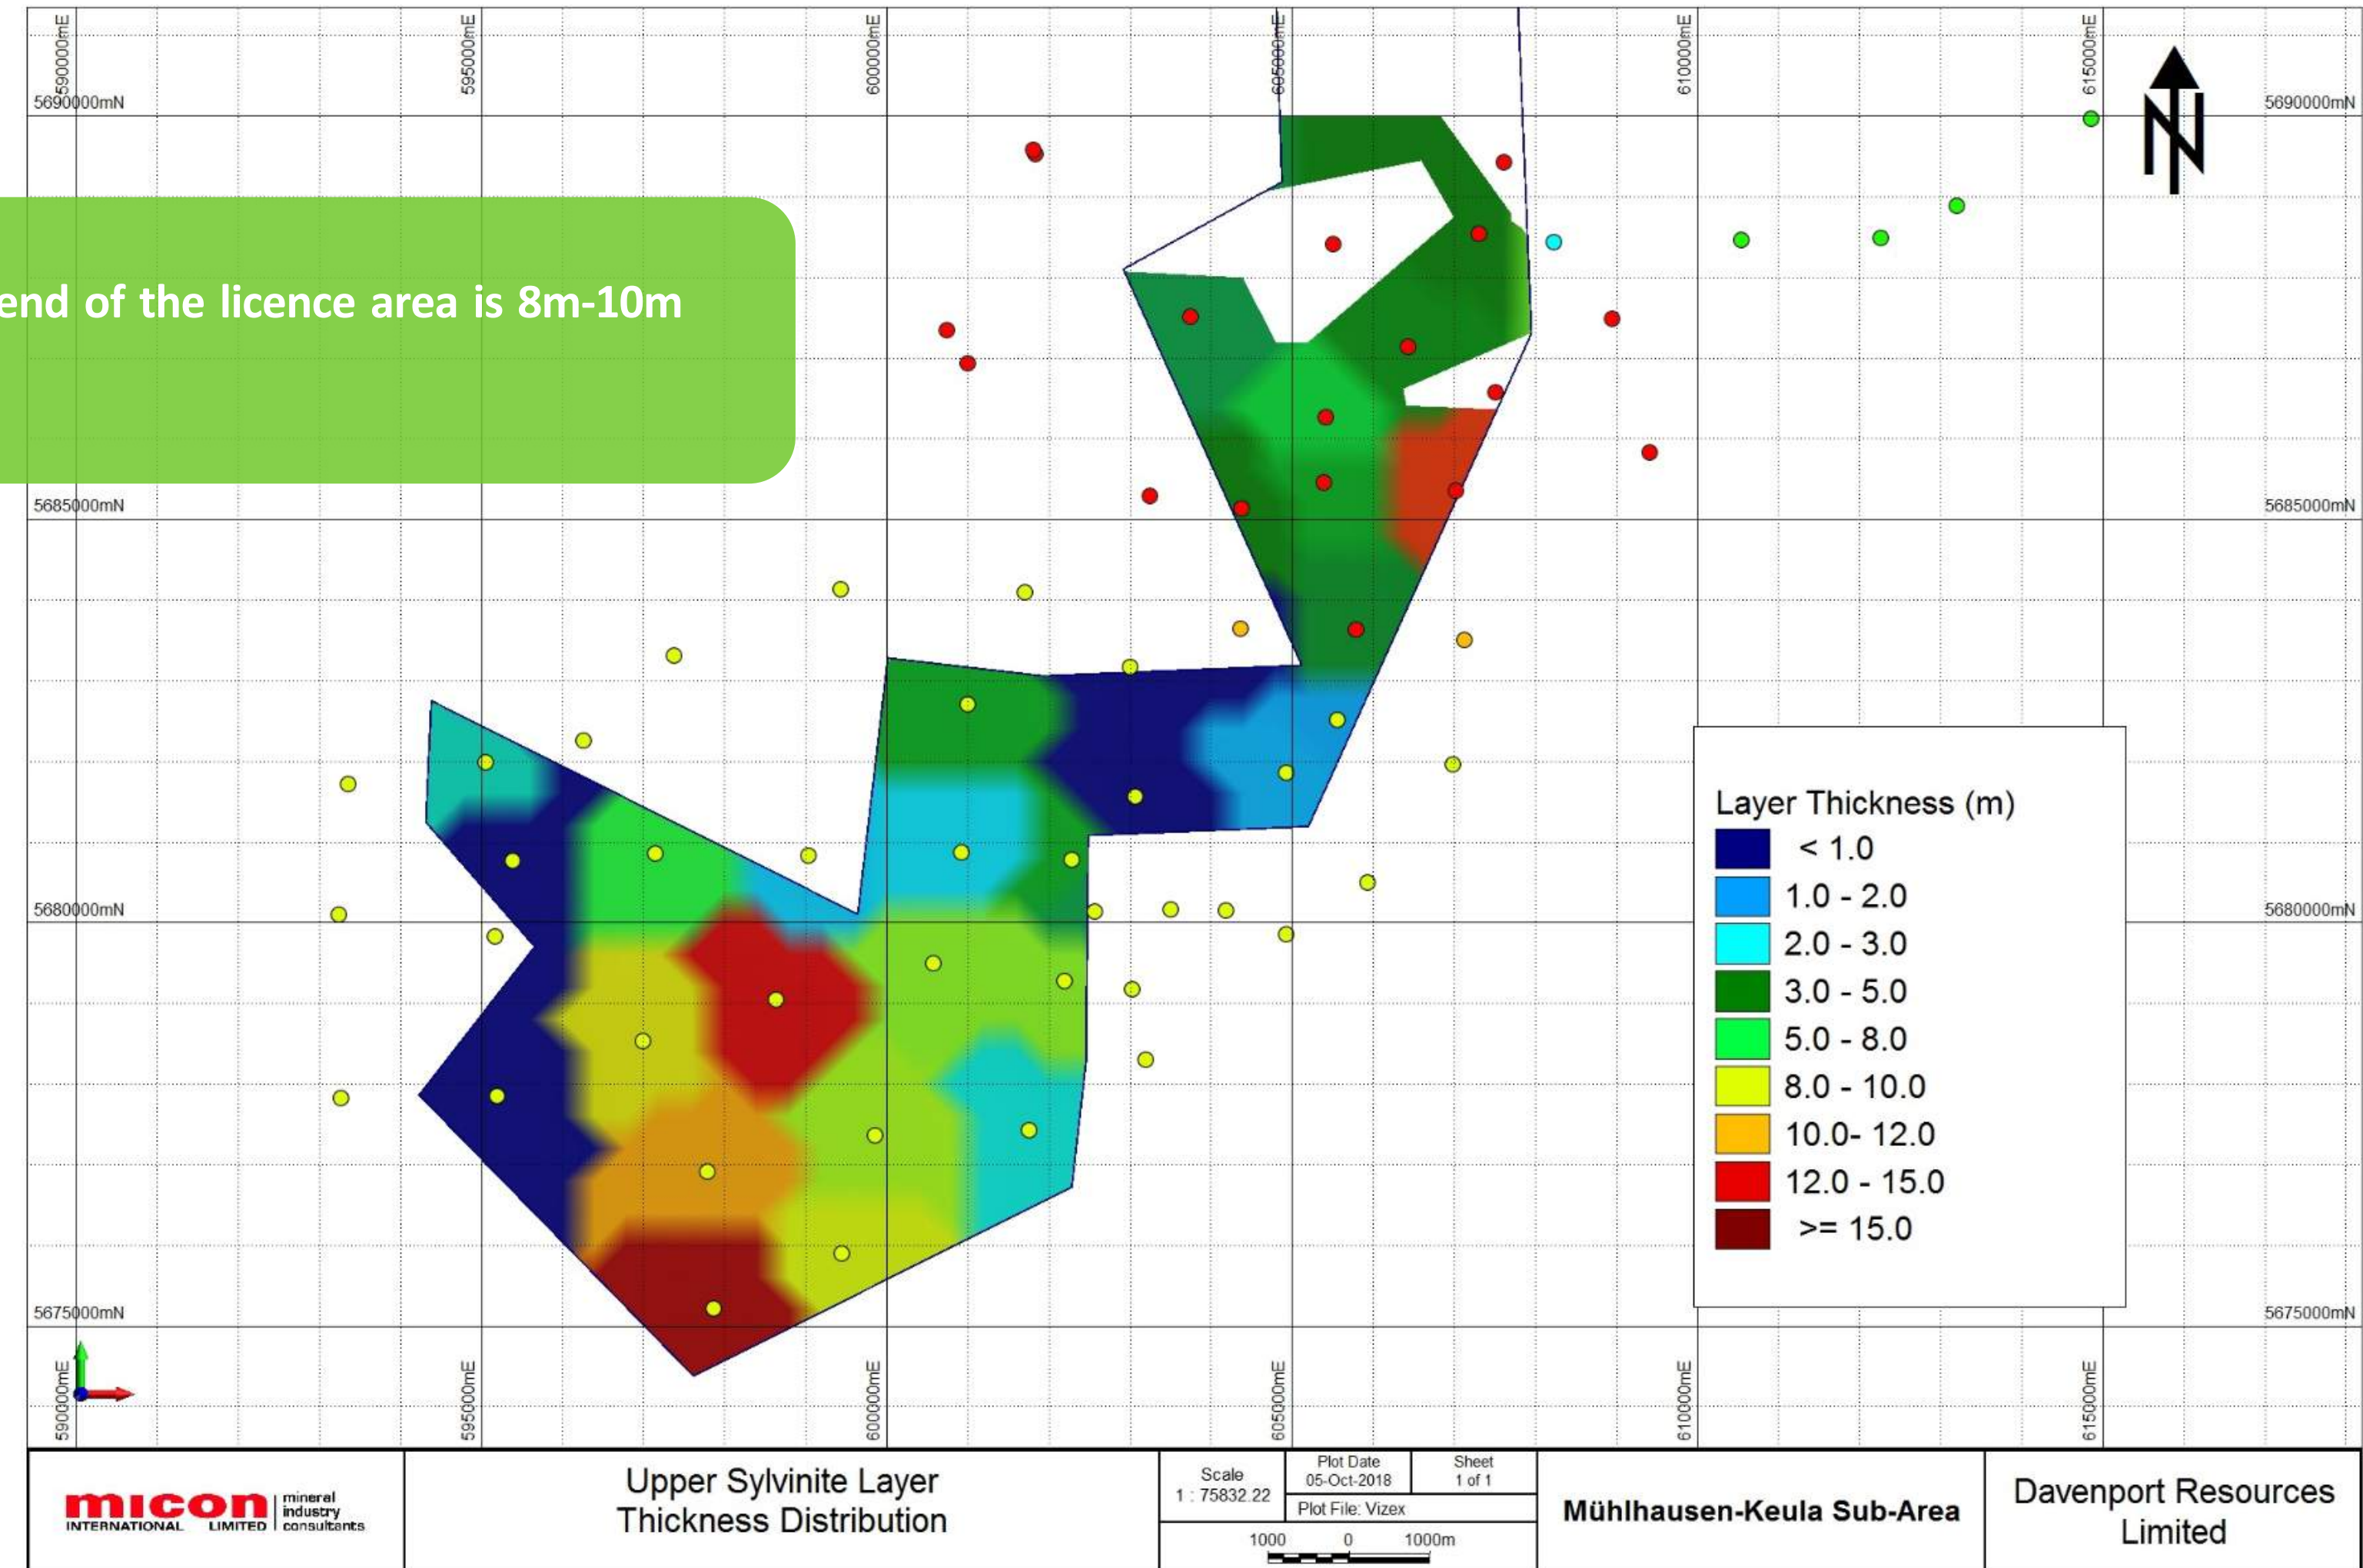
590000mE 595000mE 600000mE 605000mE 610000mE 615000mE

5690000mN 5690000mN

end of the licence area is 8m-10m

5685000mN 5685000mN

5680000mN 5680000mN

5675000mN 5675000mN

590000mE 595000mE 600000mE 605000mE 610000mE 615000mE

Layer Thickness (m)
< 1.0
1.0 - 2.0
2.0 - 3.0
3.0 - 5.0
5.0 - 8.0
8.0 - 10.0
10.0- 12.0
12.0 - 15.0
>= 15.0

micon INTERNATIONAL LIMITED mineral industry consultants

Upper Sylvinite Layer Thickness Distribution

Scale 1 : 75832.22

Plot Date 05-Oct-2018

Sheet 1 of 1

Plot File: Vizex

1000 0 1000m

Mühlhausen-Keula Sub-Area

Davenport Resources Limited